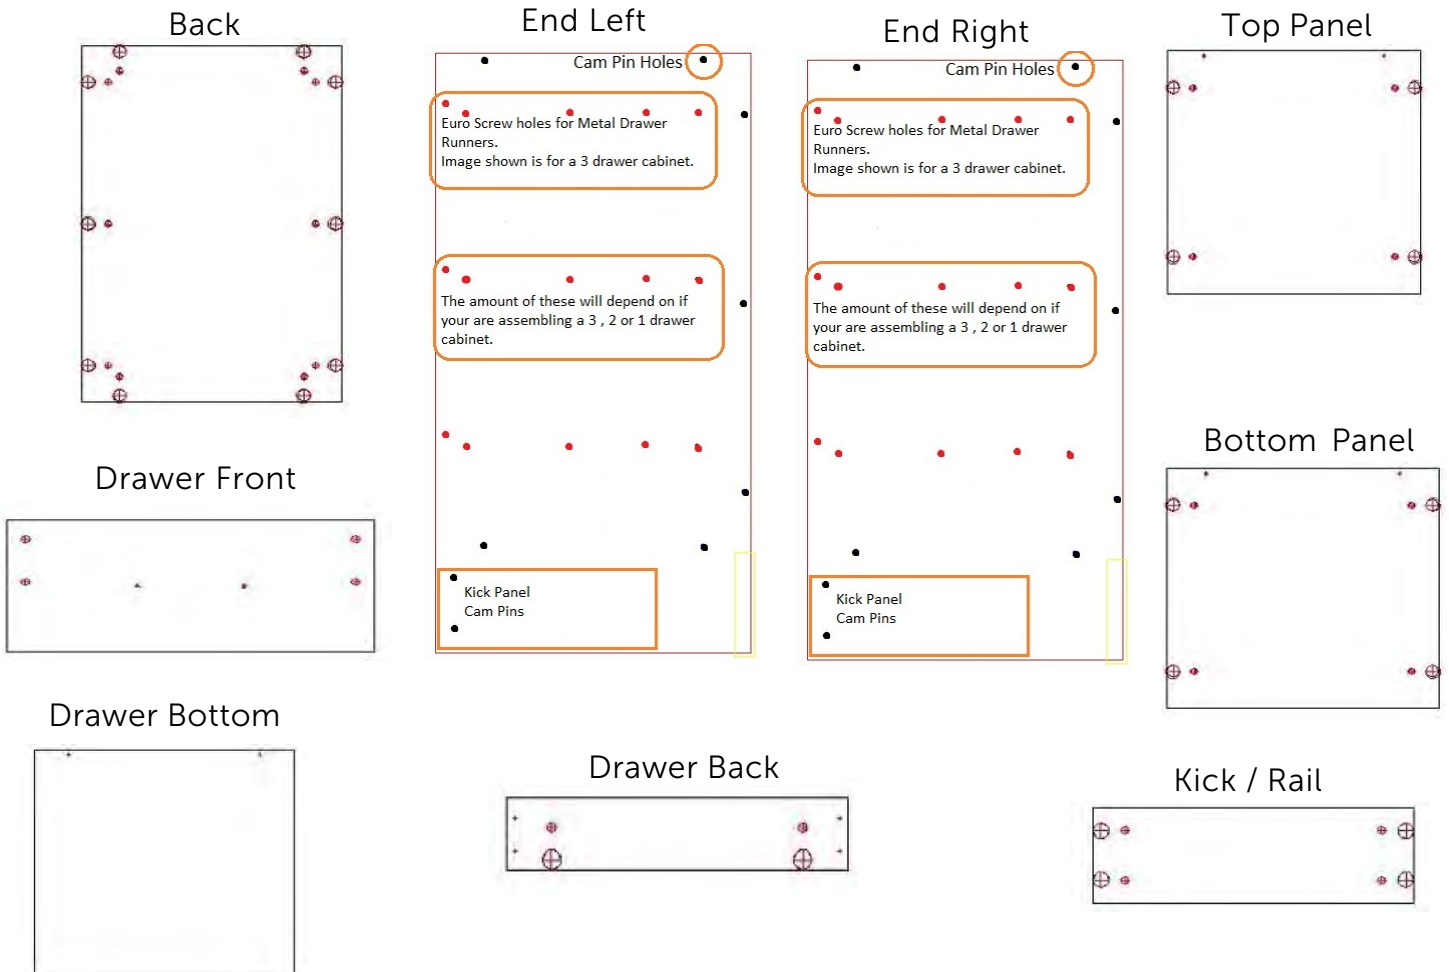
Back

End Left

Cam Pin Holes

Euro Screw holes for Metal Drawer Runners.
Image shown is for a 3 drawer cabinet.

The amount of these will depend on if your are assembling a 3 , 2 or 1 drawer cabinet.

Kick Panel
Cam Pins

End Right

Cam Pin Holes

Euro Screw holes for Metal Drawer Runners.
Image shown is for a 3 drawer cabinet.

The amount of these will depend on if your are assembling a 3 , 2 or 1 drawer cabinet.

Kick Panel
Cam Pins

Top Panel

Drawer Front

Bottom Panel

Drawer Bottom

Drawer Back

Kick / Rail